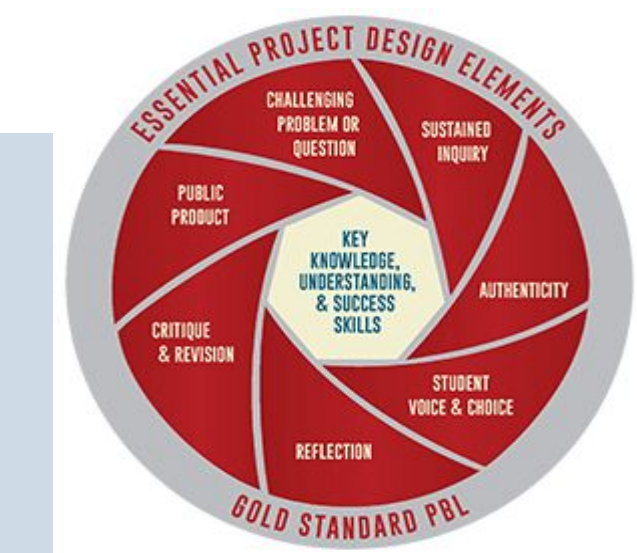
ESSENTIAL PROJECT DESIGN ELEMENTS

CHALLENGING PROBLEM OR QUESTION

SUSTAINED INQUIRY

AUTHENTICITY

STUDENT VOICE & CHOICE

REFLECTION

CRITIQUE & REVISION

PUBLIC PRODUCT

KEY KNOWLEDGE, UNDERSTANDING, & SUCCESS SKILLS

GOLD STANDARD PBL